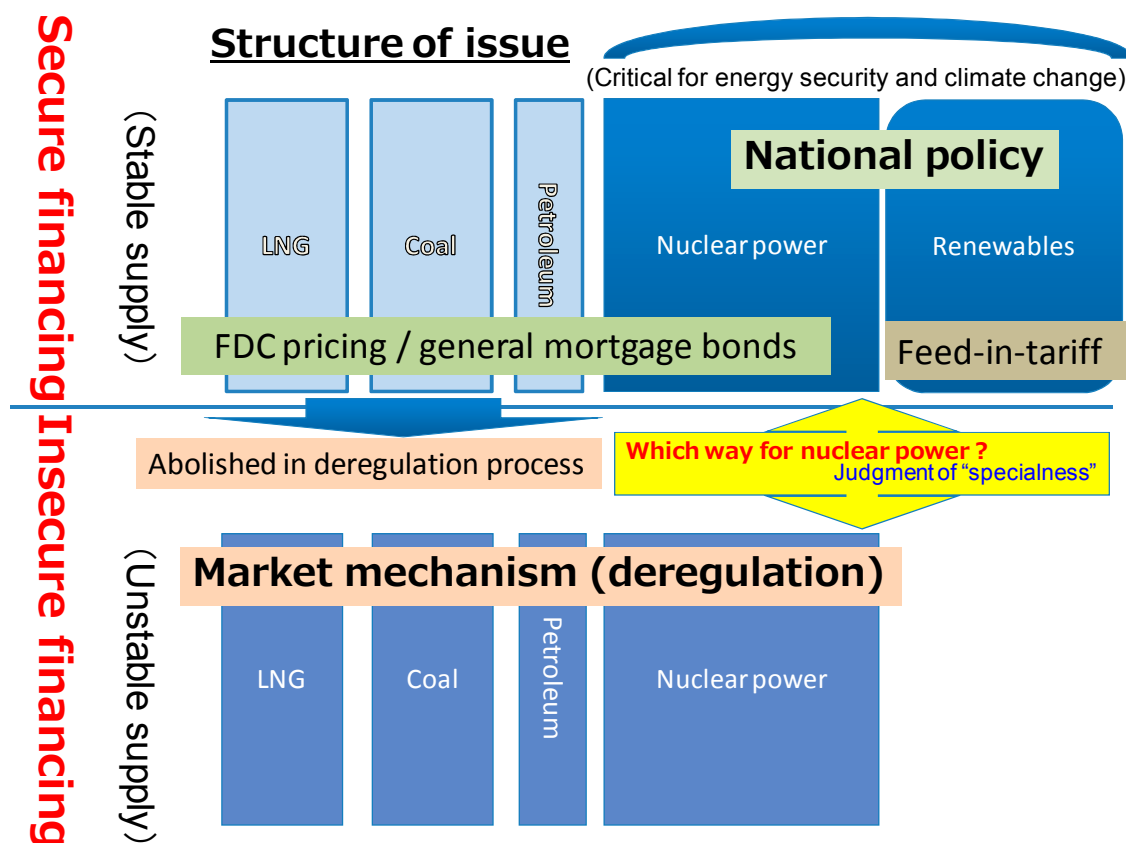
Secure financing

Structure of issue

(Critical for energy security and climate change)

(Stable supply)

National policy

LNG

Coal

Petroleum

Nuclear power

Renewables

FDC pricing / general mortgage bonds

Feed-in-tariff

Insecure financing

Abolished in deregulation process

Which way for nuclear power ?
Judgment of "specialness"

(Unstable supply)

Market mechanism (deregulation)

LNG

Coal

Petroleum

Nuclear power